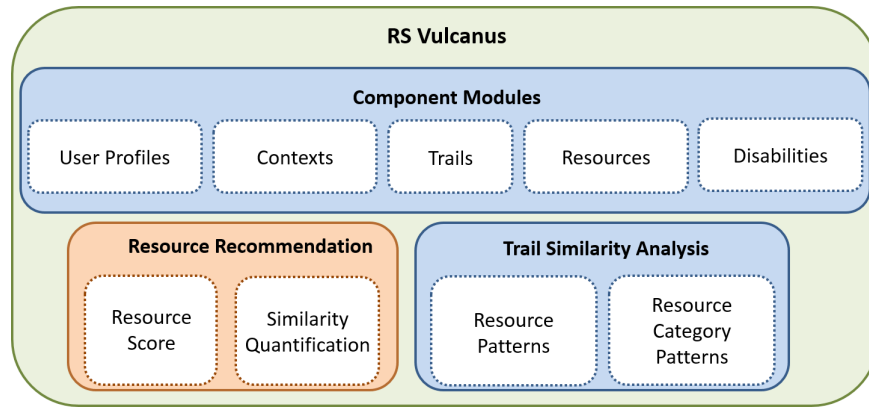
RS Vulcanus

Component Modules

User Profiles

Contexts

Trails

Resources

Disabilities

Resource Recommendation

Resource Score

Similarity Quantification

Trail Similarity Analysis

Resource Patterns

Resource Category Patterns